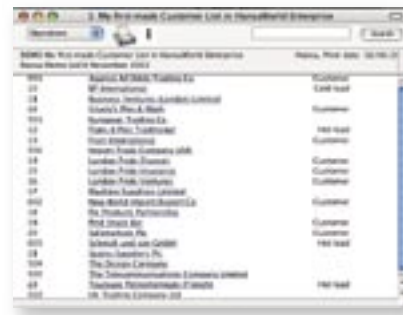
1. My first-made Customer List in HansaWorld Enterprise

Search

DEMO My first-made Customer List in HansaWorld Enterprise
Hansa Demo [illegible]

| | | |
|---|---|---|
| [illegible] | Agency AB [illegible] Trading Co | Customer |
| 10 | BF International | Cold lead |
| 18 | Business Ventures (London) Limited | |
| 20 | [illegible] | |
| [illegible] | European Trading Co | |
| 12 | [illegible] | Hot lead |
| 14 | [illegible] | Customer |
| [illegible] | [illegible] | |
| 15 | London Pride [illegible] | Customer |
| 25 | London Pride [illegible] | Customer |
| 26 | London Pride Ventures | Customer |
| 27 | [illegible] Limited | |
| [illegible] | New World Import Export Co | Customer |
| 16 | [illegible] | |
| 19 | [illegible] | Customer |
| 20 | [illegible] | Customer |
| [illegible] | Schmidt und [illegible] GmbH | Hot lead |
| 28 | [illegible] | |
| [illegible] | The Design Company | |
| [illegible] | The Telecommunications Company Limited | |
| 45 | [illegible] | Hot lead |
| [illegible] | UK Trading Company Ltd | |